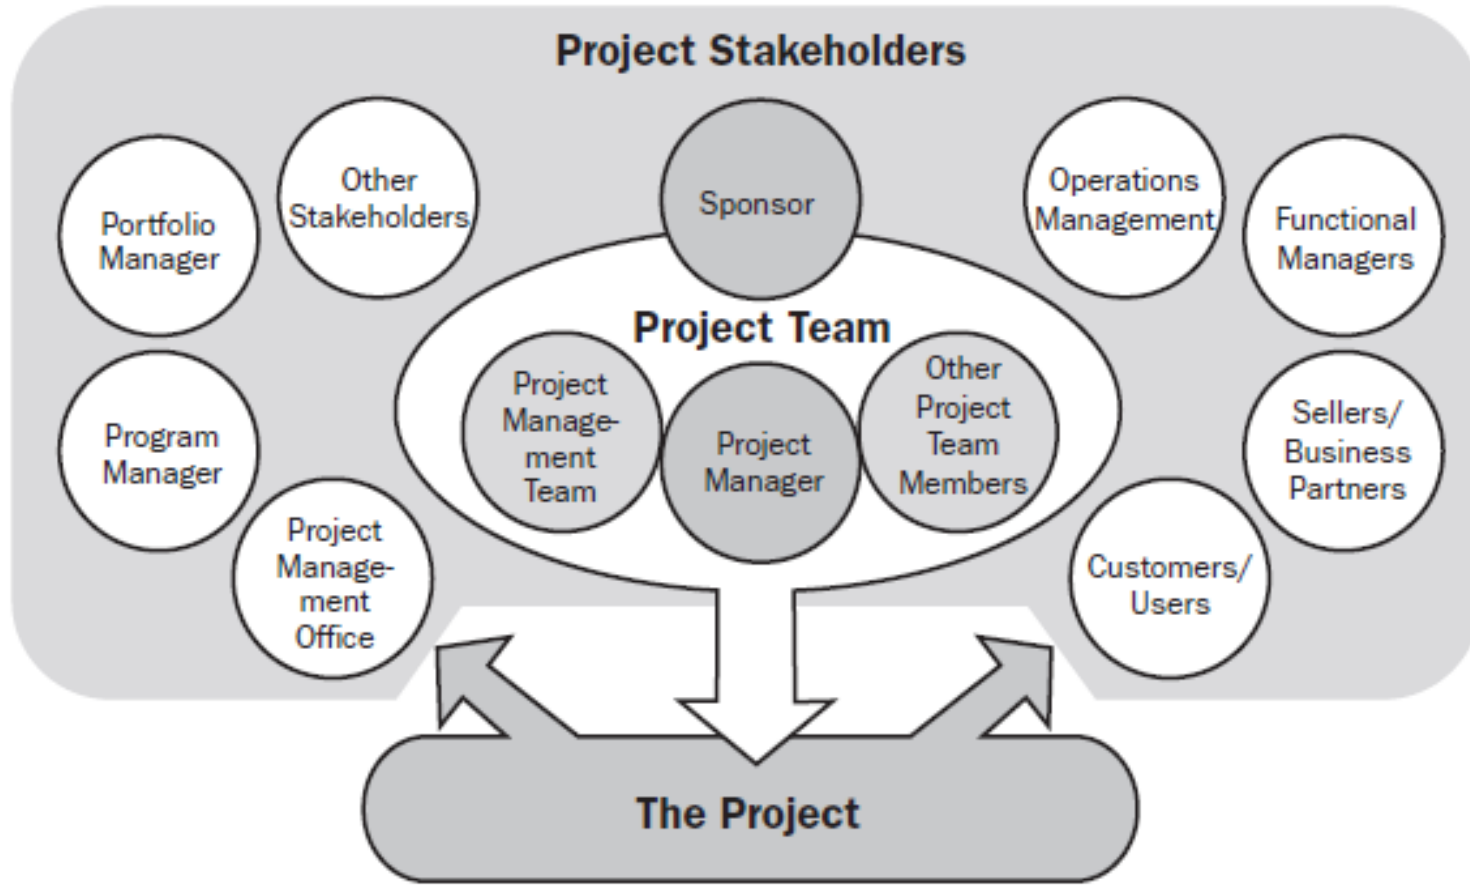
Project Stakeholders

Portfolio Manager

Other Stakeholders

Sponsor

Operations Management

Functional Managers

Project Team

Program Manager

Project Management Team

Project Manager

Other Project Team Members

Sellers/ Business Partners

Project Management Office

Customers/ Users

The Project